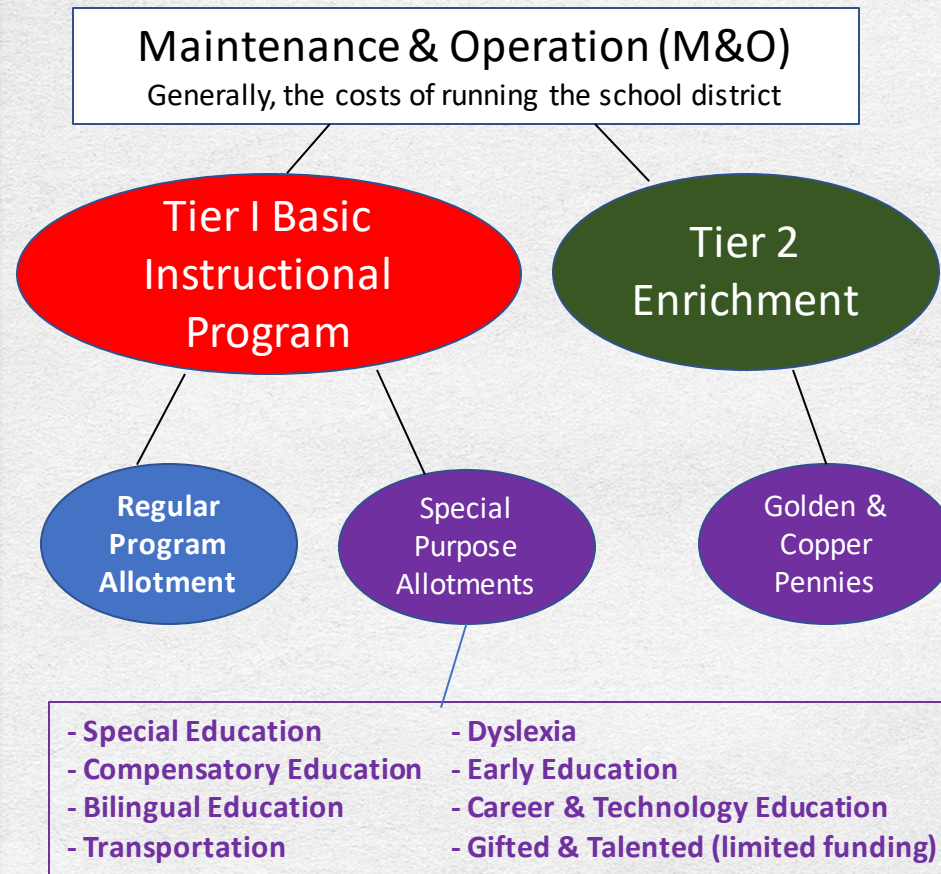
Maintenance & Operation (M&O)
Generally, the costs of running the school district

Tier I Basic Instructional Program

Tier 2 Enrichment

Regular Program Allotment

Special Purpose Allotments

Golden & Copper Pennies

- Special Education
- Compensatory Education
- Bilingual Education
- Transportation

- Dyslexia
- Early Education
- Career & Technology Education
- Gifted & Talented (limited funding)